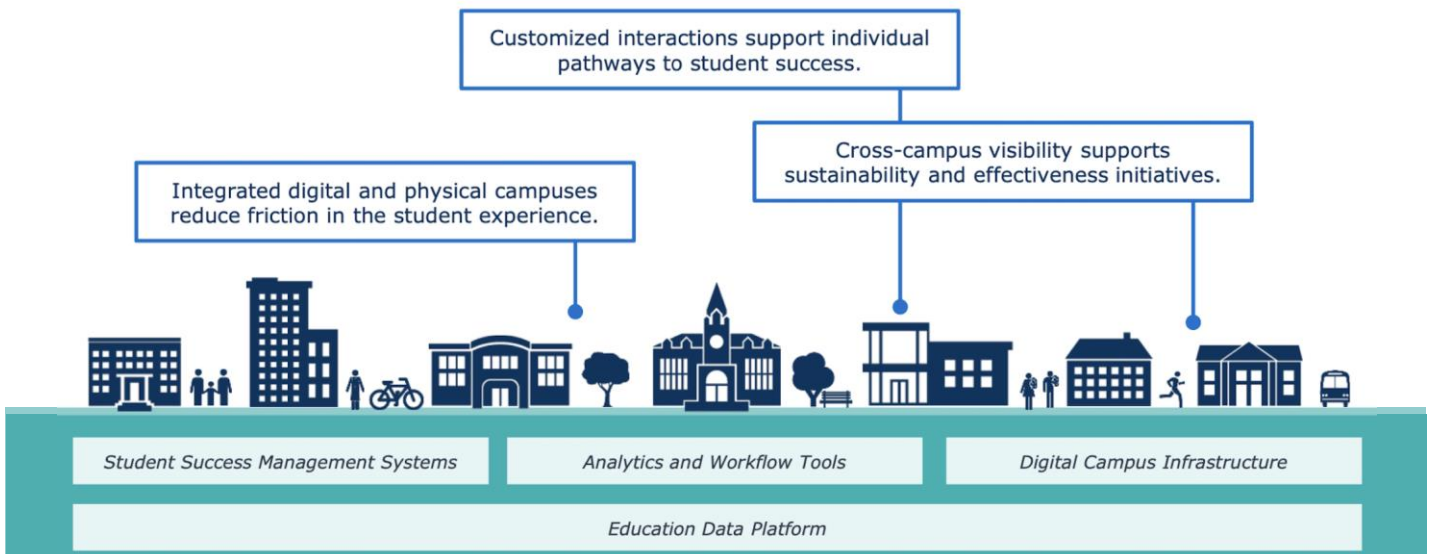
Customized interactions support individual pathways to student success.

Cross-campus visibility supports sustainability and effectiveness initiatives.

Integrated digital and physical campuses reduce friction in the student experience.

Student Success Management Systems

Analytics and Workflow Tools

Digital Campus Infrastructure

Education Data Platform